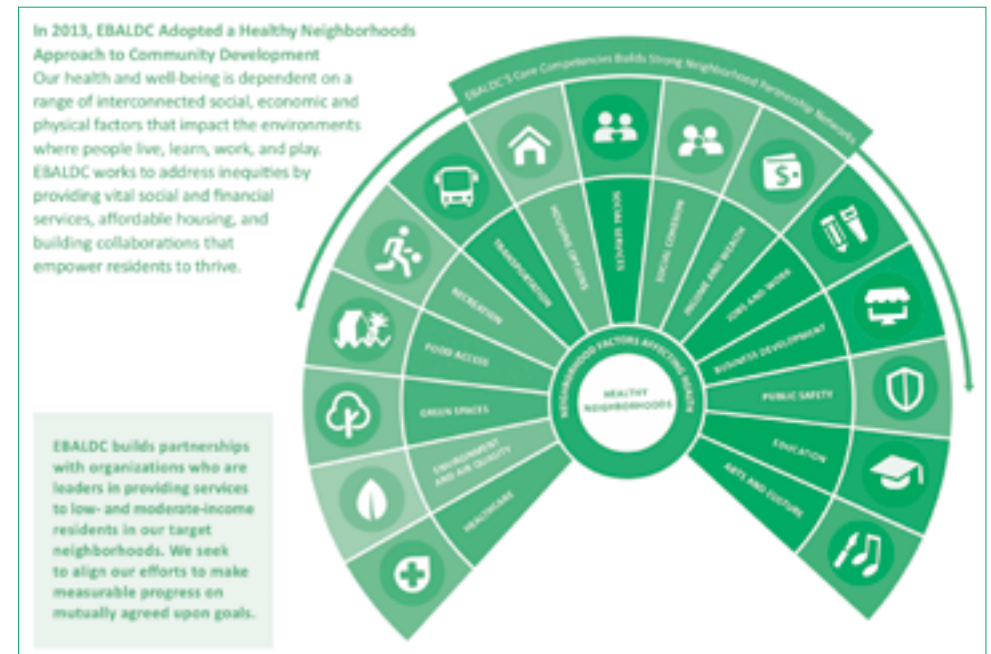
In 2013, EBALDC Adopted a Healthy Neighborhoods Approach to Community Development

Our health and well-being is dependent on a range of interconnected social, economic and physical factors that impact the environments where people live, learn, work, and play. EBALDC works to address inequities by providing vital social and financial services, affordable housing, and building collaborations that empower residents to thrive.

EBALDC'S Core Competencies Builds Strong Neighborhood Partnership Networks

HEALTHY NEIGHBORHOODS

NEIGHBORHOOD FACTORS AFFECTING HEALTH

HEALTHCARE

ENVIRONMENT AND AIR QUALITY

GREEN SPACES

FOOD ACCESS

RECREATION

TRANSPORTATION

HOUSING OPTIONS

SOCIAL SERVICES

SOCIAL COHESION

INCOME AND WEALTH

JOBS AND WORK

BUSINESS DEVELOPMENT

PUBLIC SAFETY

EDUCATION

ARTS AND CULTURE

EBALDC builds partnerships with organizations who are leaders in providing services to low- and moderate-income residents in our target neighborhoods. We seek to align our efforts to make measurable progress on mutually agreed upon goals.